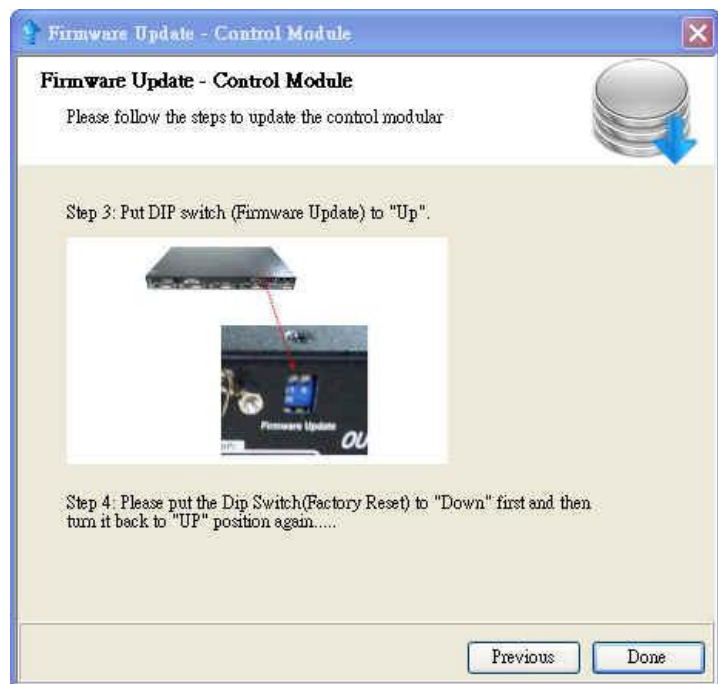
Firmware Update - Control Module

Firmware Update - Control Module

Please follow the steps to update the control modular

Step 3: Put DIP switch (Firmware Update) to "Up".

Firmware Update

OU

Step 4: Please put the Dip Switch(Factory Reset) to "Down" first and then turn it back to "UP" position again.....

Previous

Done